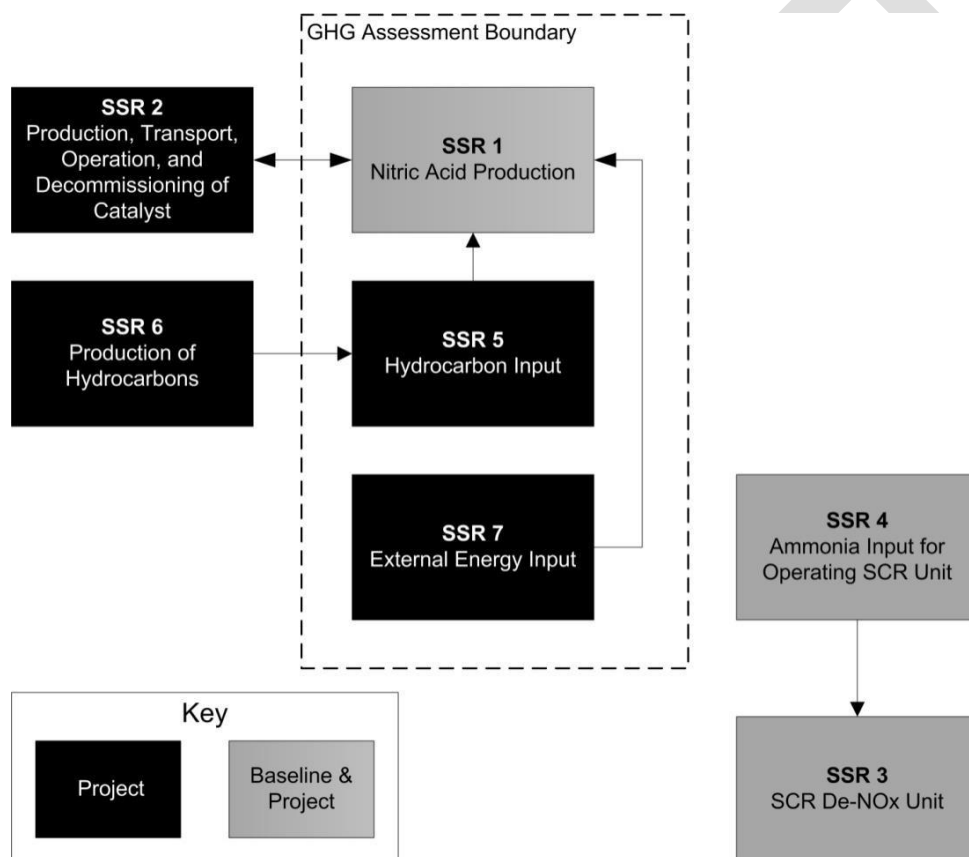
GHG Assessment Boundary

SSR 2
Production, Transport, Operation, and Decommissioning of Catalyst

SSR 1
Nitric Acid Production

SSR 6
Production of Hydrocarbons

SSR 5
Hydrocarbon Input

SSR 7
External Energy Input

SSR 4
Ammonia Input for Operating SCR Unit

SSR 3
SCR De-NOx Unit

Key

Project

Baseline & Project